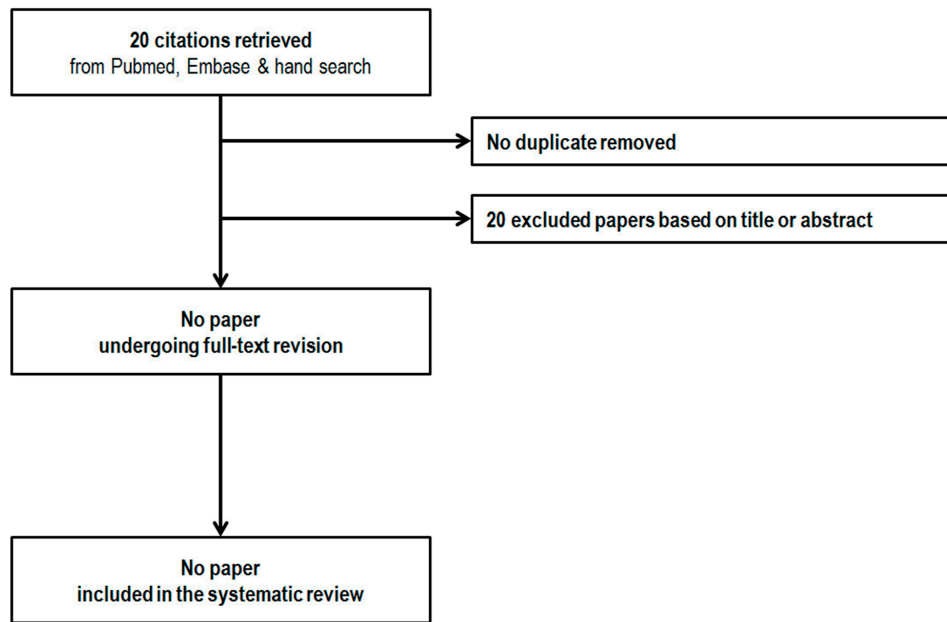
20 citations retrieved
from Pubmed, Embase & hand search

No duplicate removed

20 excluded papers based on title or abstract

No paper
undergoing full-text revision

No paper
included in the systematic review